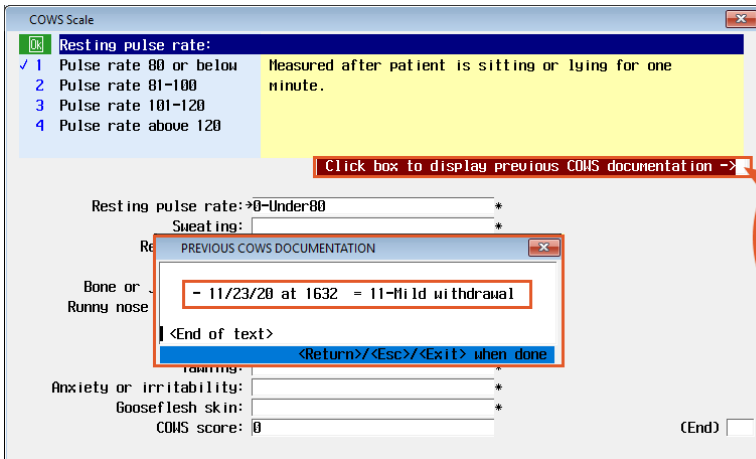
COWS Scale

Ok Resting pulse rate:
✓ 1 Pulse rate 80 or below
2 Pulse rate 81-100
3 Pulse rate 101-120
4 Pulse rate above 120

Measured after patient is sitting or lying for one minute.

Click box to display previous COWS documentation ->

Resting pulse rate: 0-Under80 *
Sweating: *
Re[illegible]
Bone or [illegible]
Runny nose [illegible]
Yawning: *
Anxiety or irritability: *
Gooseflesh skin: *
COWS score: 0
(End)

PREVIOUS COWS DOCUMENTATION
- 11/23/20 at 1632 = 11-Mild withdrawal
<End of text>
<Return>/<Esc>/<Exit> when done